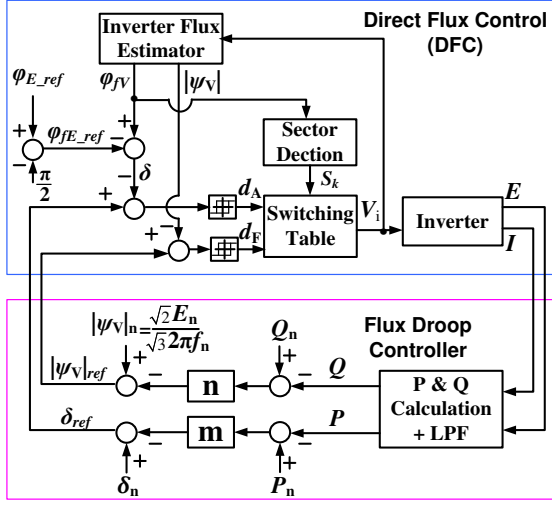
Inverter Flux Estimator

Direct Flux Control (DFC)

$\varphi_{E\_ref}$

$\varphi_{fV}$

$|\psi_V|$

+

+

−

$\varphi_{fE\_ref}$

$\frac{\pi}{2}$

−

$\delta$

Sector Dection

$S_k$

+

$d_A$

Switching Table

$V_i$

Inverter

$E$

$I$

+

−

$d_F$

$|\psi_V|_n = \frac{\sqrt{2}E_n}{\sqrt{3}2\pi f_n}$

Flux Droop Controller

$Q_n$

+

+

$|\psi_V|_{ref}$

−

n

−

$Q$

P & Q Calculation + LPF

$\delta_{ref}$

−

m

−

$P$

+

+

$\delta_n$

$P_n$